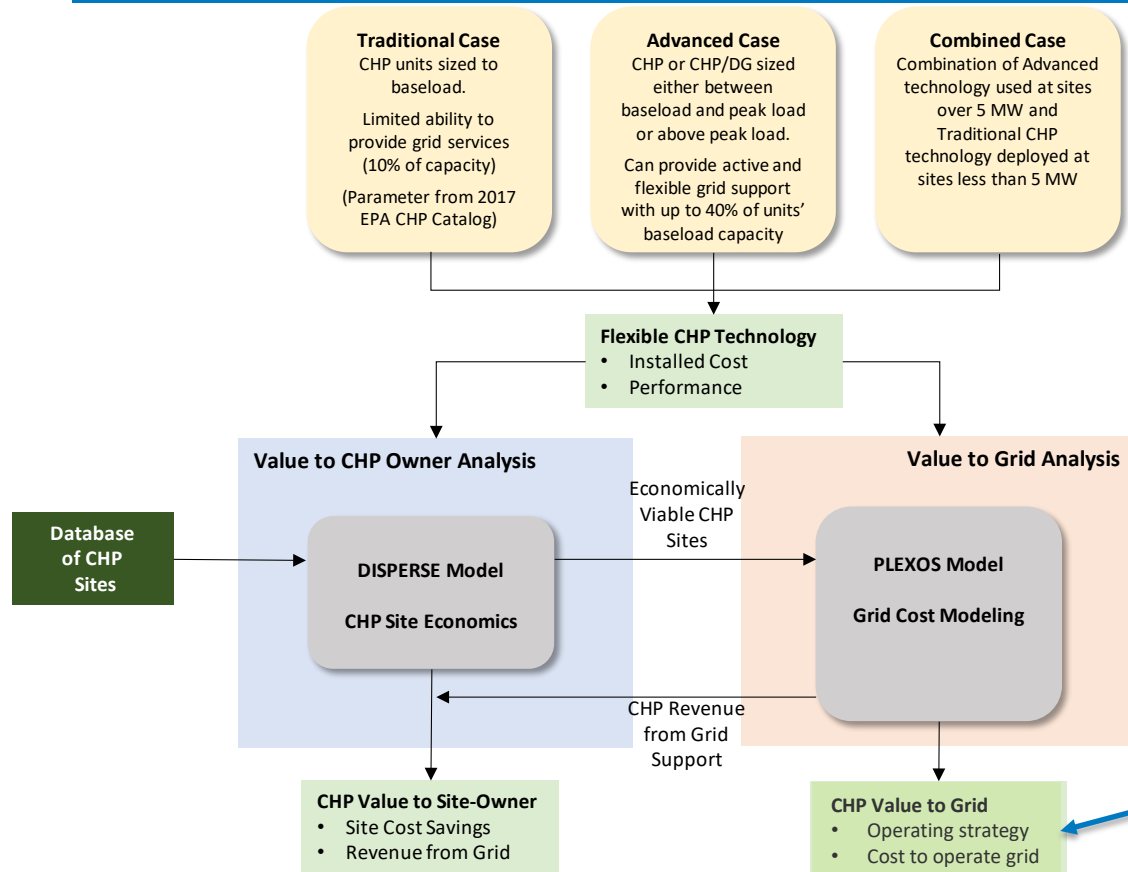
**Traditional Case**
CHP units sized to baseload.
Limited ability to provide grid services (10% of capacity)
(Parameter from 2017 EPA CHP Catalog)

**Advanced Case**
CHP or CHP/DG sized either between baseload and peak load or above peak load.
Can provide active and flexible grid support with up to 40% of units' baseload capacity

**Combined Case**
Combination of Advanced technology used at sites over 5 MW and Traditional CHP technology deployed at sites less than 5 MW

**Flexible CHP Technology**
- Installed Cost
- Performance

**Value to CHP Owner Analysis**

**Value to Grid Analysis**

**Database of CHP Sites**

**DISPERSE Model**
**CHP Site Economics**

Economically Viable CHP Sites

**PLEXOS Model**
**Grid Cost Modeling**

CHP Revenue from Grid Support

**CHP Value to Site-Owner**
- Site Cost Savings
- Revenue from Grid

**CHP Value to Grid**
- Operating strategy
- Cost to operate grid